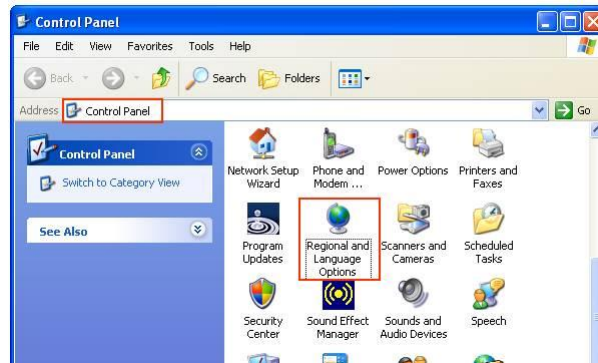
Control Panel

File Edit View Favorites Tools Help

Back Search Folders

Address Control Panel

Go

Control Panel

Switch to Category View

See Also

Network Setup Wizard

Phone and Modem ...

Power Options

Printers and Faxes

Program Updates

Regional and Language Options

Scanners and Cameras

Scheduled Tasks

Security Center

Sound Effect Manager

Sounds and Audio Devices

Speech